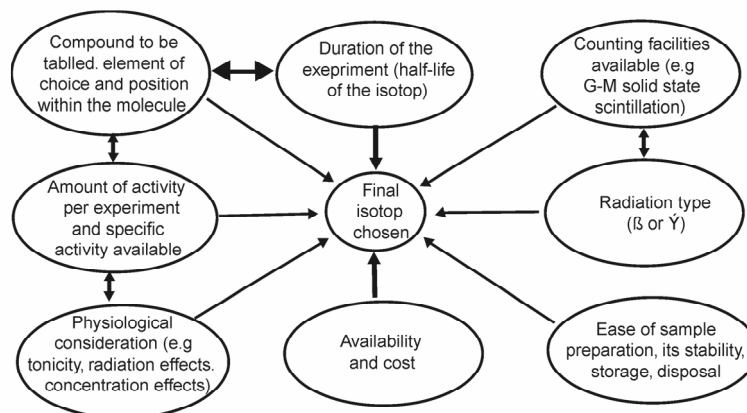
Compound to be tablled. element of choice and position within the molecule

Duration of the exepriment (half-life of the isotop)

Counting facilities available (e.g G-M solid state scintillation)

Amount of activity per experiment and specific activity available

Final isotop chosen

Radiation type (ß or Ý)

Physiological consideration (e.g tonicity, radiation effects. concentration effects)

Availability and cost

Ease of sample preparation, its stability, storage, disposal